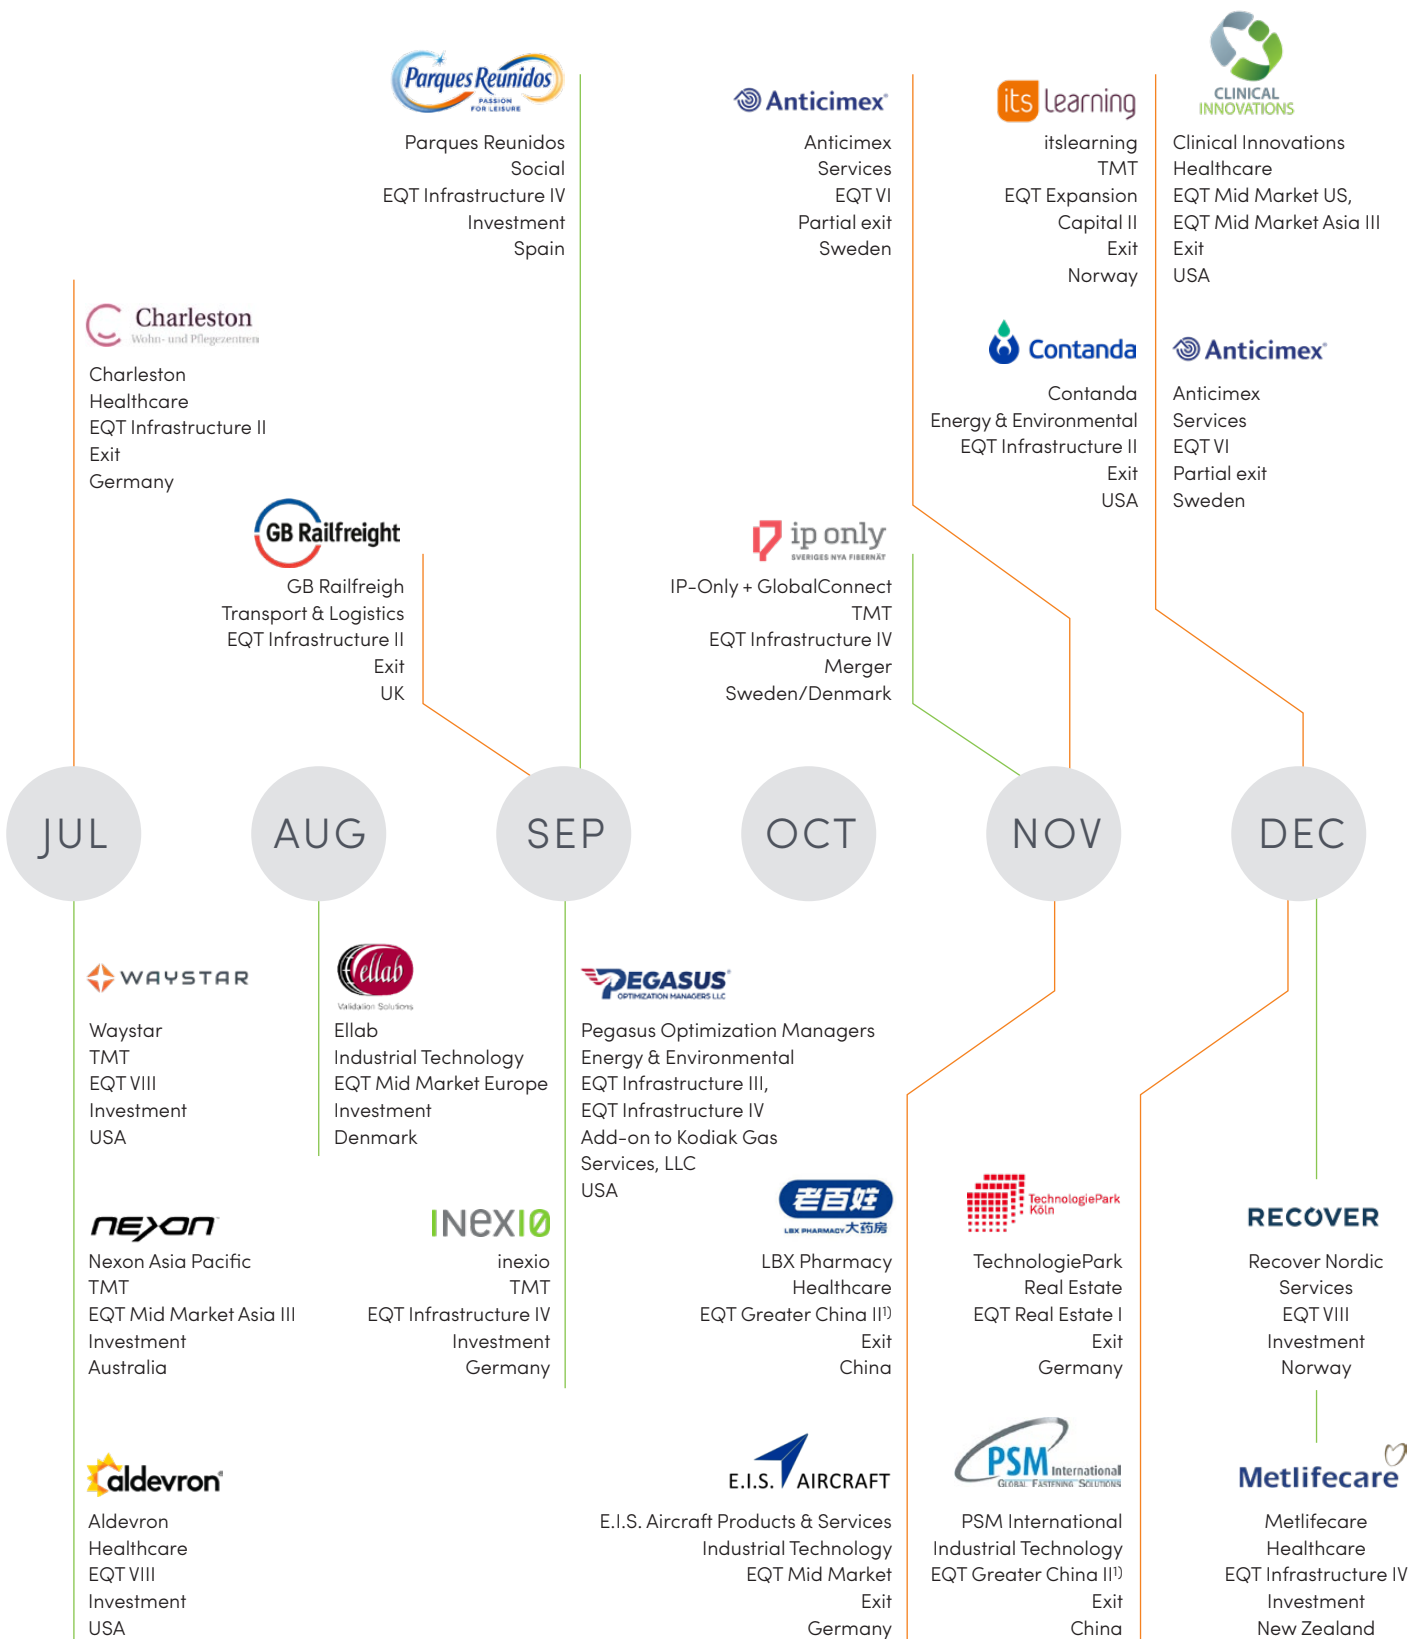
Parques Reunidos
PASSION FOR LEISURE

Parques Reunidos
Social
EQT Infrastructure IV
Investment
Spain

Anticimex

Anticimex
Services
EQT VI
Partial exit
Sweden

its learning

itslearning
TMT
EQT Expansion Capital II
Exit
Norway

CLINICAL INNOVATIONS

Clinical Innovations
Healthcare
EQT Mid Market US,
EQT Mid Market Asia III
Exit
USA

Charleston
Wohn- und Pflegezentren

Charleston
Healthcare
EQT Infrastructure II
Exit
Germany

Contanda

Contanda
Energy & Environmental
EQT Infrastructure II
Exit
USA

Anticimex

Anticimex
Services
EQT VI
Partial exit
Sweden

GB Railfreight

GB Railfreigh
Transport & Logistics
EQT Infrastructure II
Exit
UK

ip only
SVERIGES NYA FIBERNÄT

IP-Only + GlobalConnect
TMT
EQT Infrastructure IV
Merger
Sweden/Denmark

JUL

AUG

SEP

OCT

NOV

DEC

WAYSTAR

Waystar
TMT
EQT VIII
Investment
USA

ellab
Validation Solutions

Ellab
Industrial Technology
EQT Mid Market Europe
Investment
Denmark

PEGASUS
OPTIMIZATION MANAGERS LLC

Pegasus Optimization Managers
Energy & Environmental
EQT Infrastructure III,
EQT Infrastructure IV
Add-on to Kodiak Gas Services, LLC
USA

nexon

Nexon Asia Pacific
TMT
EQT Mid Market Asia III
Investment
Australia

INEXIO

inexio
TMT
EQT Infrastructure IV
Investment
Germany

老百姓
LBX PHARMACY 大药房

LBX Pharmacy
Healthcare
EQT Greater China II$^{1)}$
Exit
China

TechnologiePark Köln

TechnologiePark
Real Estate
EQT Real Estate I
Exit
Germany

RECOVER

Recover Nordic
Services
EQT VIII
Investment
Norway

aldevron

Aldevron
Healthcare
EQT VIII
Investment
USA

E.I.S. AIRCRAFT

E.I.S. Aircraft Products & Services
Industrial Technology
EQT Mid Market
Exit
Germany

PSM International
GLOBAL FASTENING SOLUTIONS

PSM International
Industrial Technology
EQT Greater China II$^{1)}$
Exit
China

Metlifecare

Metlifecare
Healthcare
EQT Infrastructure IV
Investment
New Zealand